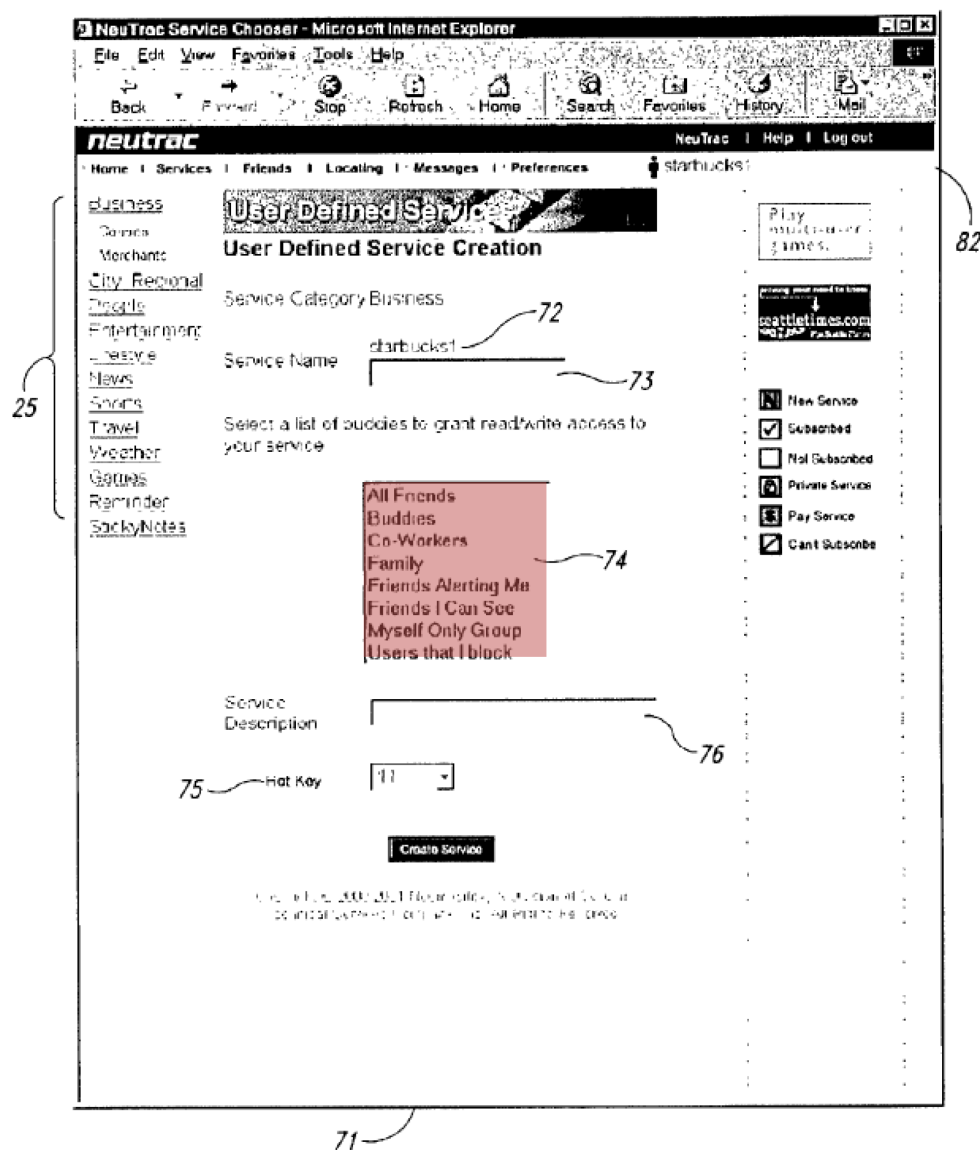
NeuTrac Service Chooser - Microsoft Internet Explorer

File Edit View Favorites Tools Help

Back Forward Stop Refresh Home Search Favorites History Mail

neutrac

NeuTrac | Help | Log out

Home | Services | Friends | Locating | Messages | Preferences

starbucks1

Business
Coupons
Merchants
City Regional
People
Entertainment
Lifestyle
News
Sports
Travel
Weather
Games
Reminder
StickyNotes

User Defined Service

User Defined Service Creation

Service Category Business

starbucks1

Service Name

Select a list of buddies to grant read/write access to your service

All Friends
Buddies
Co-Workers
Family
Friends Alerting Me
Friends I Can See
Myself Only Group
Users that I block

Service Description

Hot Key 11

Create Service

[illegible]

Play multi-user games

seattletimes.com

New Service
Subscribed
Not Subscribed
Private Service
Pay Service
Can't Subscribe

72
73
74
75
76
25
71
82